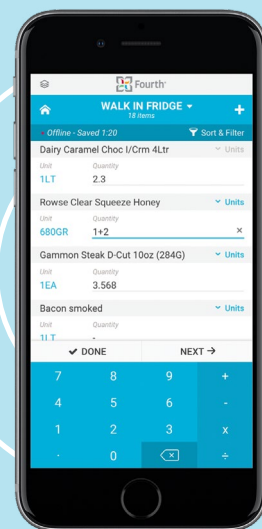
Fourth

WALK IN FRIDGE
18 items

Offline - Saved 1:20
Sort & Filter

Dairy Caramel Choc I/Crm 4Ltr
Units
Unit
1LT
Quantity
2.3

Rowse Clear Squeeze Honey
Units
Unit
680GR
Quantity
1+2
×

Gammon Steak D-Cut 10oz (284G)
Units
Unit
1EA
Quantity
3.568

Bacon smoked
Units
Unit
1LT
Quantity
-

DONE
NEXT

| 7 | 8 | 9 | + |
|---|---|---|---|
| 4 | 5 | 6 | - |
| 1 | 2 | 3 | x |
| . | 0 | | ÷ |